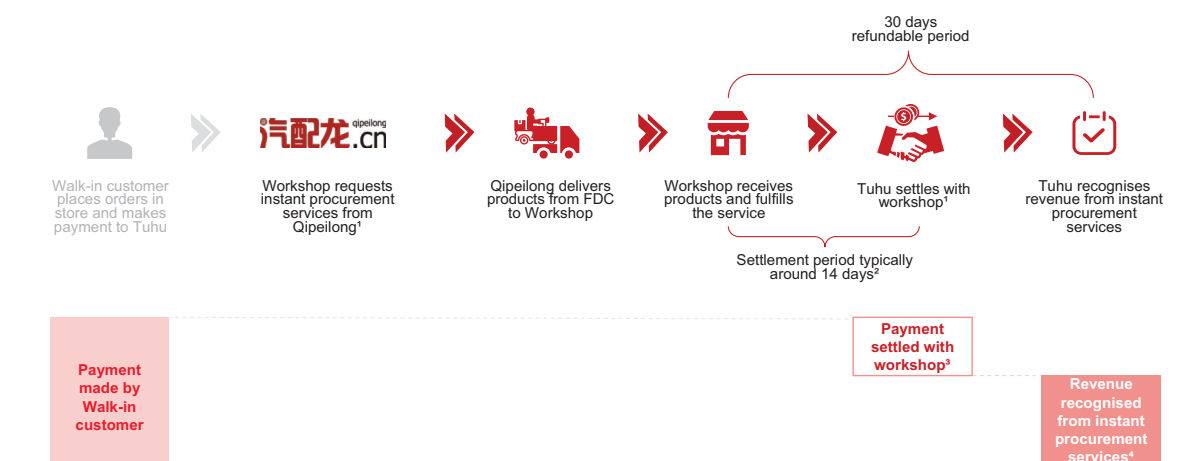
30 days refundable period

汽配龙.cn qipeilong

Walk-in customer places orders in store and makes payment to Tuhu

Workshop requests instant procurement services from Qipeilong¹

Qipeilong delivers products from FDC to Workshop

Workshop receives products and fulfills the service

Tuhu settles with workshop¹

Tuhu recognises revenue from instant procurement services

Settlement period typically around 14 days²

Payment made by Walk-in customer

Payment settled with workshop³

Revenue recognised from instant procurement services⁴